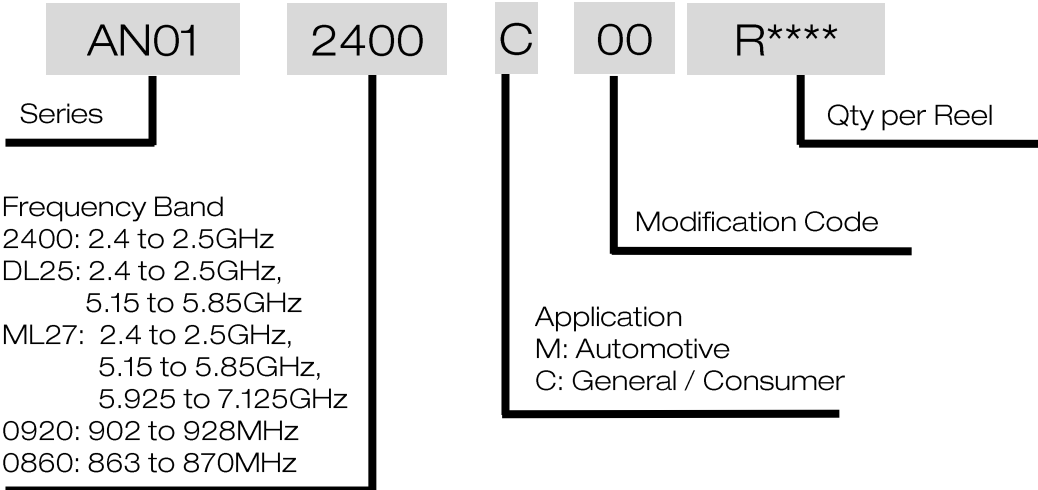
AN01 2400 C 00 R****

Series

Qty per Reel

Modification Code

Frequency Band
2400: 2.4 to 2.5GHz
DL25: 2.4 to 2.5GHz, 5.15 to 5.85GHz
ML27: 2.4 to 2.5GHz, 5.15 to 5.85GHz, 5.925 to 7.125GHz
0920: 902 to 928MHz
0860: 863 to 870MHz

Application
M: Automotive
C: General / Consumer